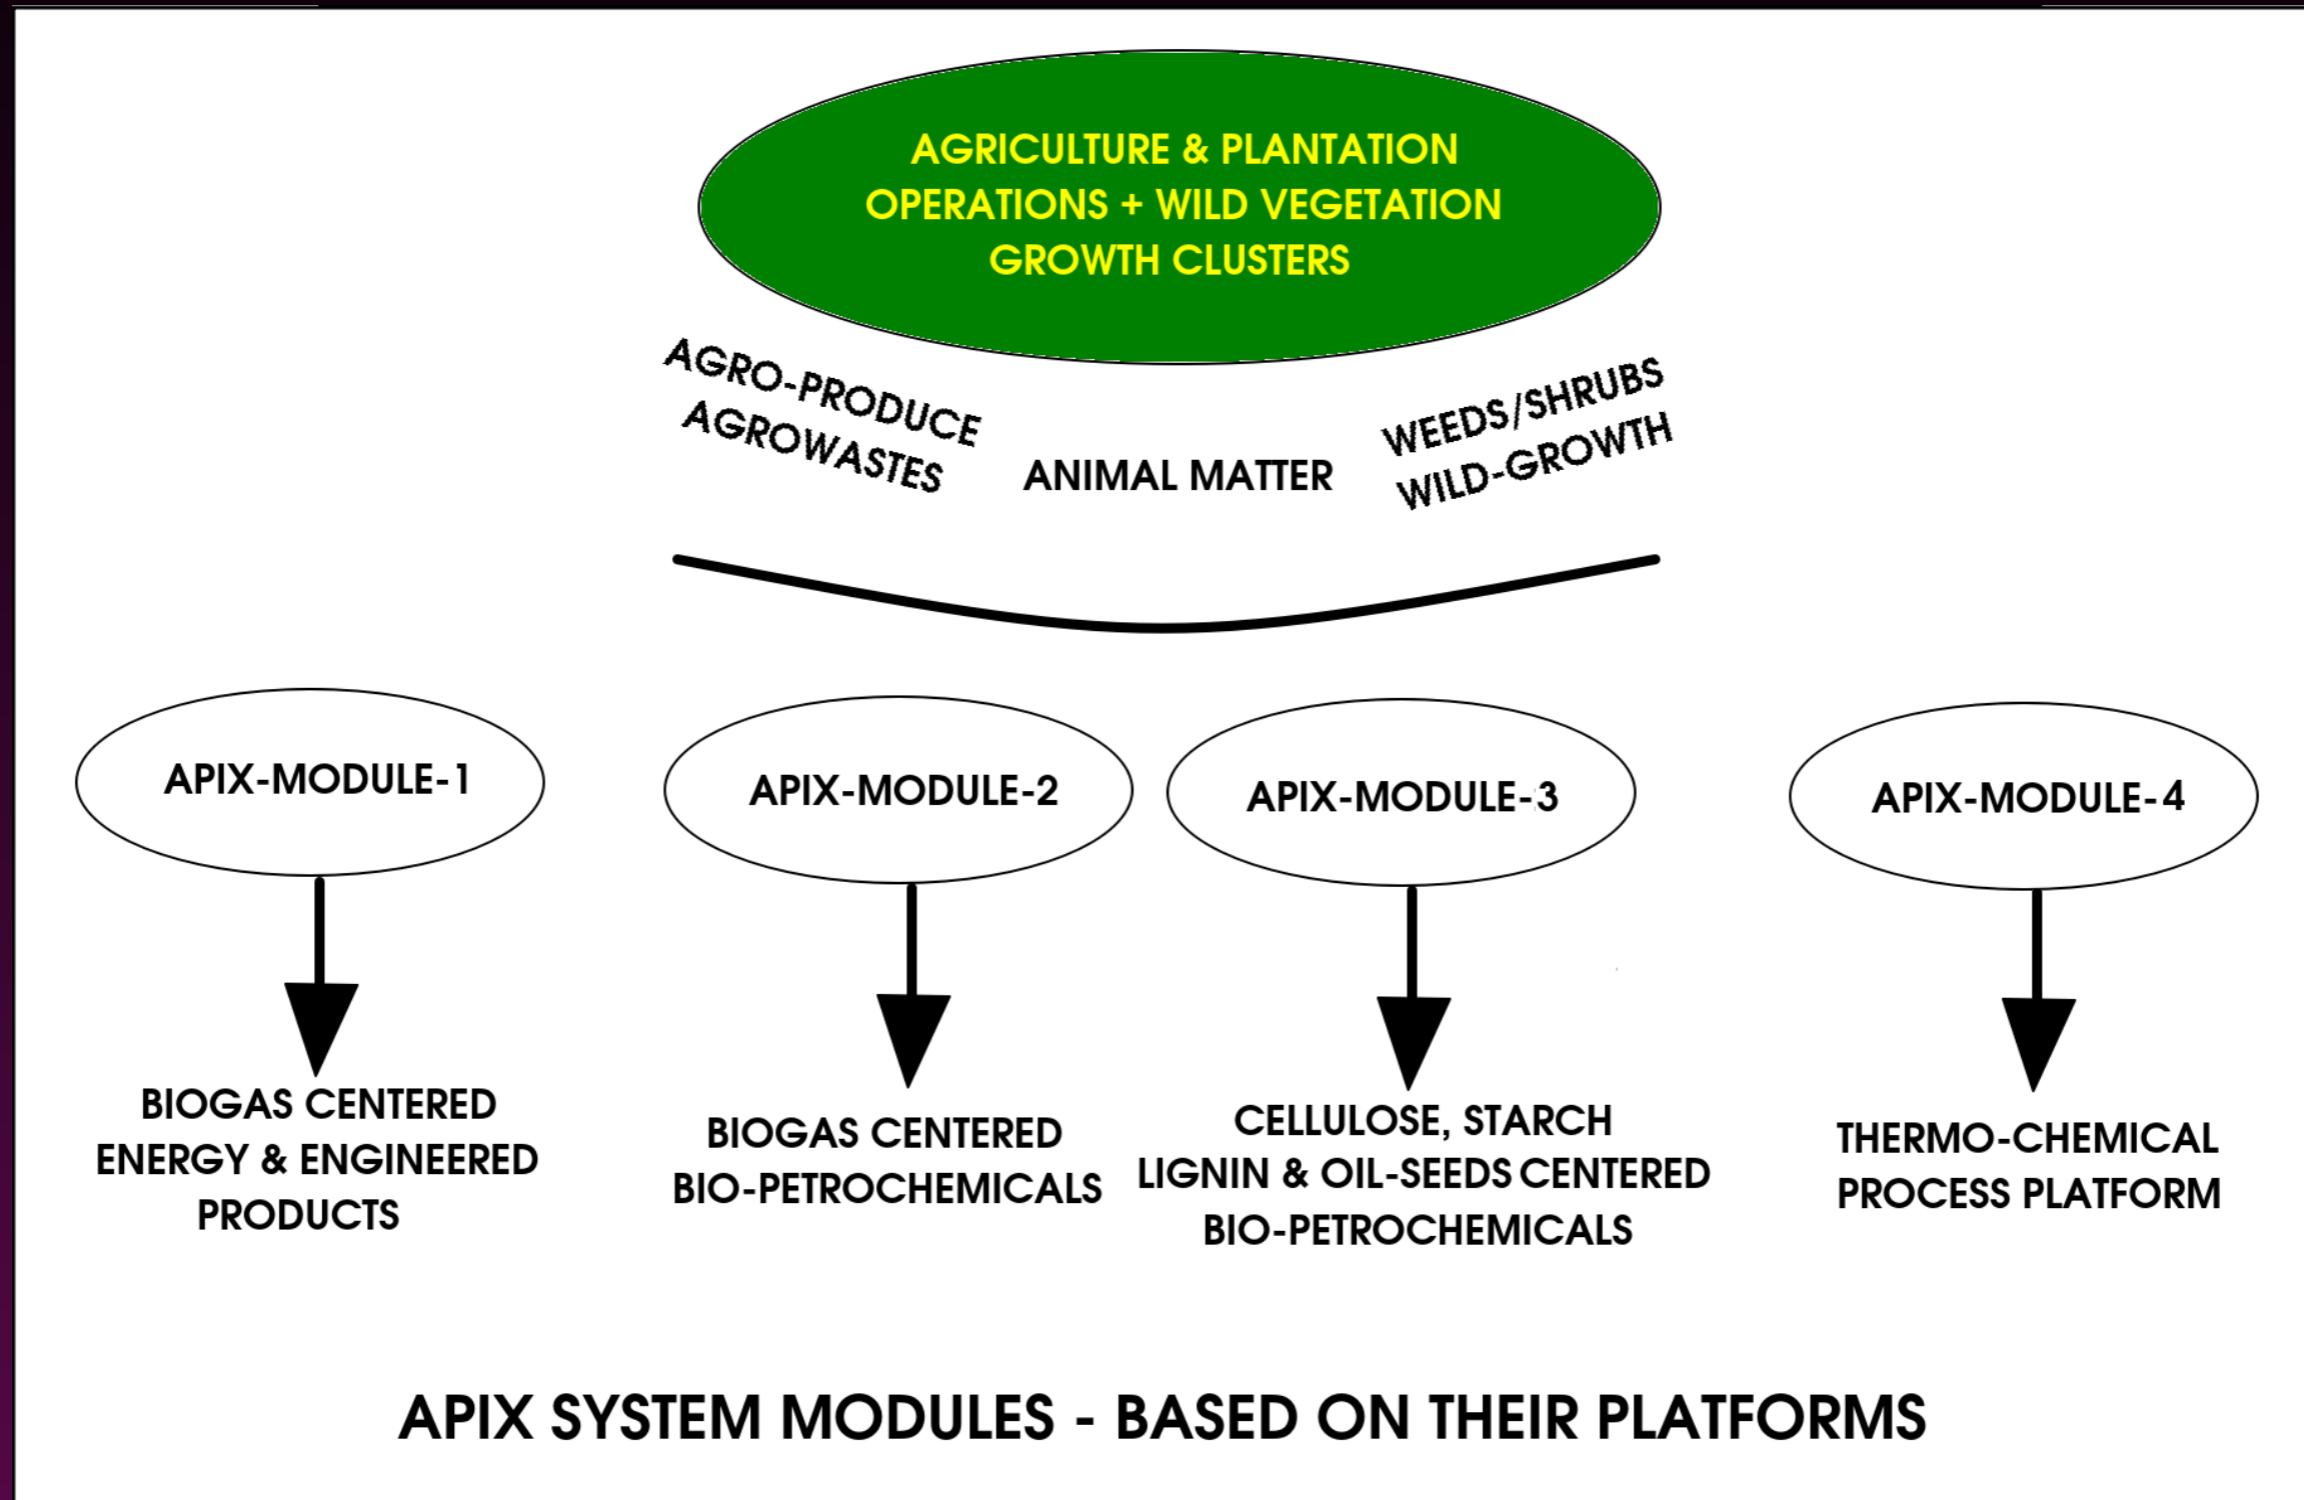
AGRICULTURE & PLANTATION OPERATIONS + WILD VEGETATION GROWTH CLUSTERS

AGRO-PRODUCE
AGROWASTES

ANIMAL MATTER

WEEDS/SHRUBS
WILD-GROWTH

APIX-MODULE-1

APIX-MODULE-2

APIX-MODULE-3

APIX-MODULE-4

BIOGAS CENTERED ENERGY & ENGINEERED PRODUCTS

BIOGAS CENTERED BIO-PETROCHEMICALS

CELLULOSE, STARCH LIGNIN & OIL-SEEDS CENTERED BIO-PETROCHEMICALS

THERMO-CHEMICAL PROCESS PLATFORM

APIX SYSTEM MODULES - BASED ON THEIR PLATFORMS